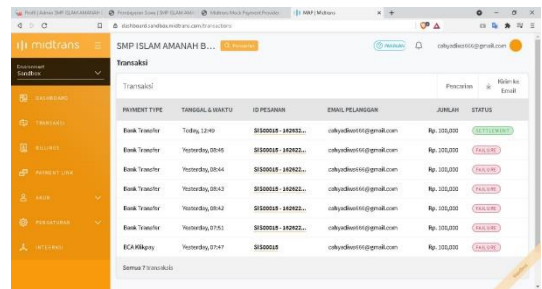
Profil | Admin SMP ISLAM AMANAH | Pembayaran Siswa | SMP ISLAM AMA | Midtrans Mock Payment Provider | MAP | Midtrans × +

dashboard.sandbox.midtrans.com/transactions

midtrans

Environment
Sandbox

DASHBOARD
TRANSAKSI
BALANCE
PAYMENT LINK
HUB
PENGATURAN
INTEGRASI

SMP ISLAM AMANAH B... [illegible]

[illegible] cahyadiwe666@gmail.com

Transaksi

Transaksi

Pencarian

Kirim ke Email

| PAYMENT TYPE | TANGGAL & WAKTU | ID PESANAN | EMAIL PELANGGAN | JUMLAH | STATUS |
|---|---|---|---|---|---|
| Bank Transfer | Today, 12:46 | SIS00015 - 162933... | cahyadiwe666@gmail.com | Rp. 100,000 | SETTLEMENT |
| Bank Transfer | Yesterday, 08:46 | SIS00015 - 162622... | cahyadiwe666@gmail.com | Rp. 100,000 | FAILURE |
| Bank Transfer | Yesterday, 08:44 | SIS00015 - 162622... | cahyadiwe666@gmail.com | Rp. 100,000 | FAILURE |
| Bank Transfer | Yesterday, 08:43 | SIS00015 - 162622... | cahyadiwe666@gmail.com | Rp. 100,000 | FAILURE |
| Bank Transfer | Yesterday, 08:42 | SIS00015 - 162622... | cahyadiwe666@gmail.com | Rp. 100,000 | FAILURE |
| Bank Transfer | Yesterday, 07:51 | SIS00015 - 162622... | cahyadiwe666@gmail.com | Rp. 100,000 | FAILURE |
| BCA Klikpay | Yesterday, 07:47 | SIS00015 | cahyadiwe666@gmail.com | Rp. 100,000 | FAILURE |

Semua 7 transaksi